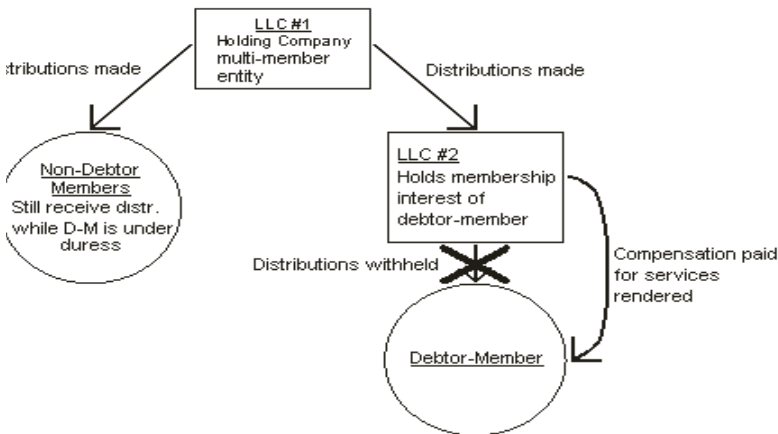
LLC #1
Holding Company
multi-member
entity

stributions made

Distributions made

Non-Debtor
Members
Still receive distr.
while D-M is under
duress

LLC #2
Holds membership
interest of
debtor-member

Distributions withheld

Compensation paid
for services
rendered

Debtor-Member